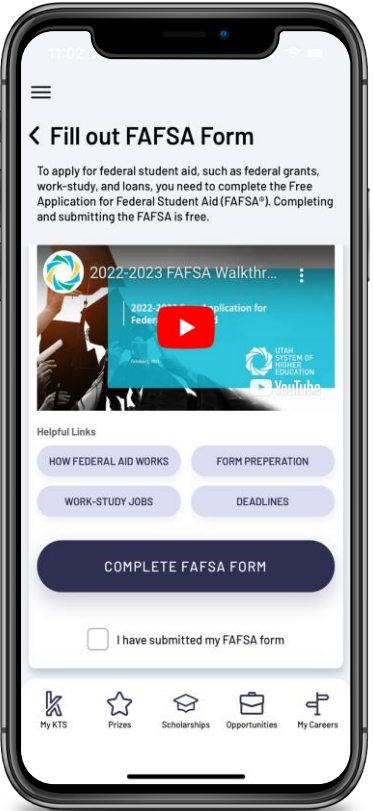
11:02

Fill out FAFSA Form

To apply for federal student aid, such as federal grants, work-study, and loans, you need to complete the Free Application for Federal Student Aid (FAFSA®). Completing and submitting the FAFSA is free.

2022-2023 FAFSA Walkthr...

2022-2023 Free Application for Federa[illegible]

UTAH SYSTEM OF HIGHER EDUCATION

YouTube

Helpful Links

HOW FEDERAL AID WORKS

FORM PREPERATION

WORK-STUDY JOBS

DEADLINES

COMPLETE FAFSA FORM

I have submitted my FAFSA form

My KTS

Prizes

Scholarships

Opportunities

My Careers